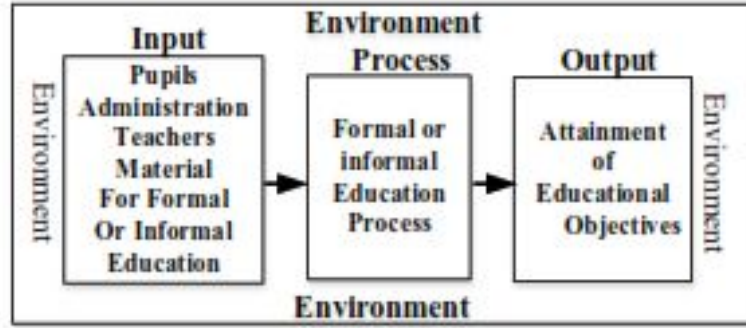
Environment

Environment

Input

Pupils
Administration
Teachers
Material
For Formal
Or Informal
Education

Process

Formal or
informal
Education
Process

Output

Attainment
of
Educational
Objectives

Environment

Environment